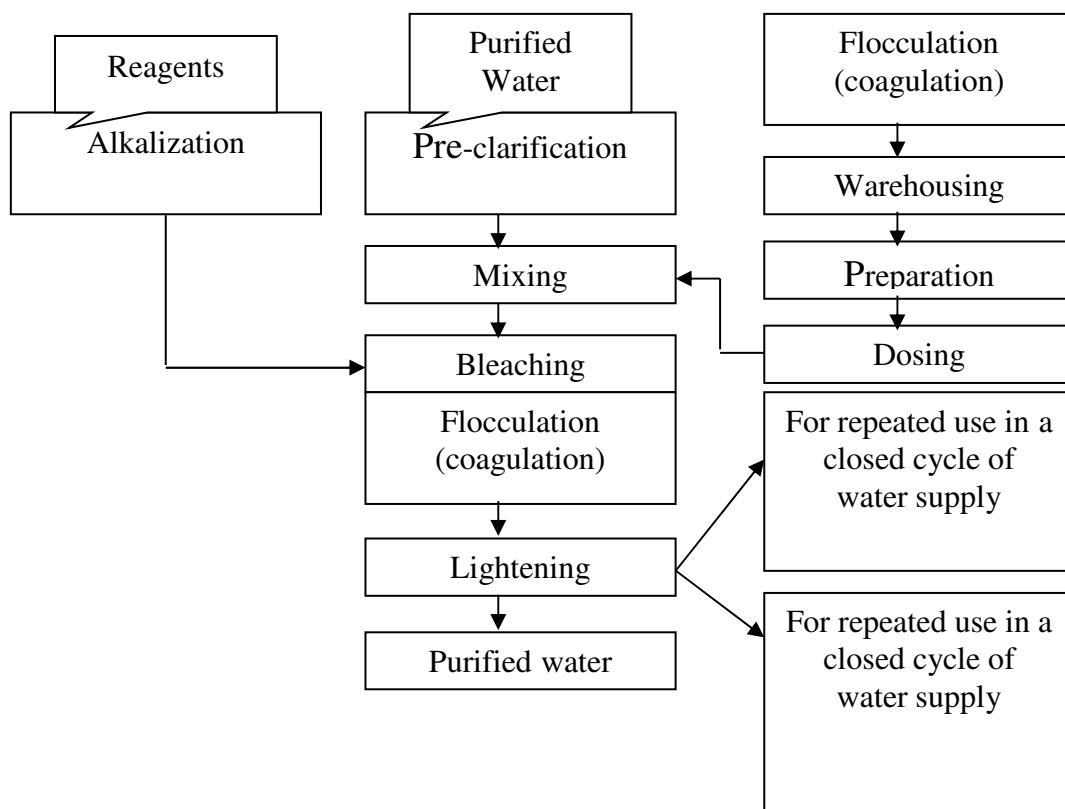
Reagents

Alkalization

Purified Water

Pre-clarification

Flocculation (coagulation)

Warehousing

Preparation

Mixing

Dosing

Bleaching

Flocculation (coagulation)

For repeated use in a closed cycle of water supply

Lightening

For repeated use in a closed cycle of water supply

Purified water